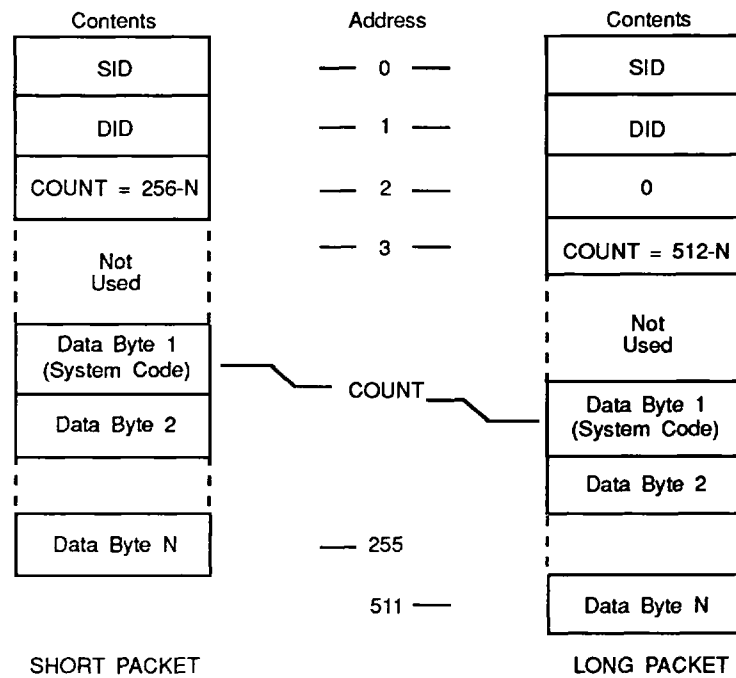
Contents

SID

DID

COUNT = 256-N

Not Used

Data Byte 1 (System Code)

Data Byte 2

Data Byte N

SHORT PACKET

Address

0

1

2

3

COUNT

255

511

Contents

SID

DID

0

COUNT = 512-N

Not Used

Data Byte 1 (System Code)

Data Byte 2

Data Byte N

LONG PACKET